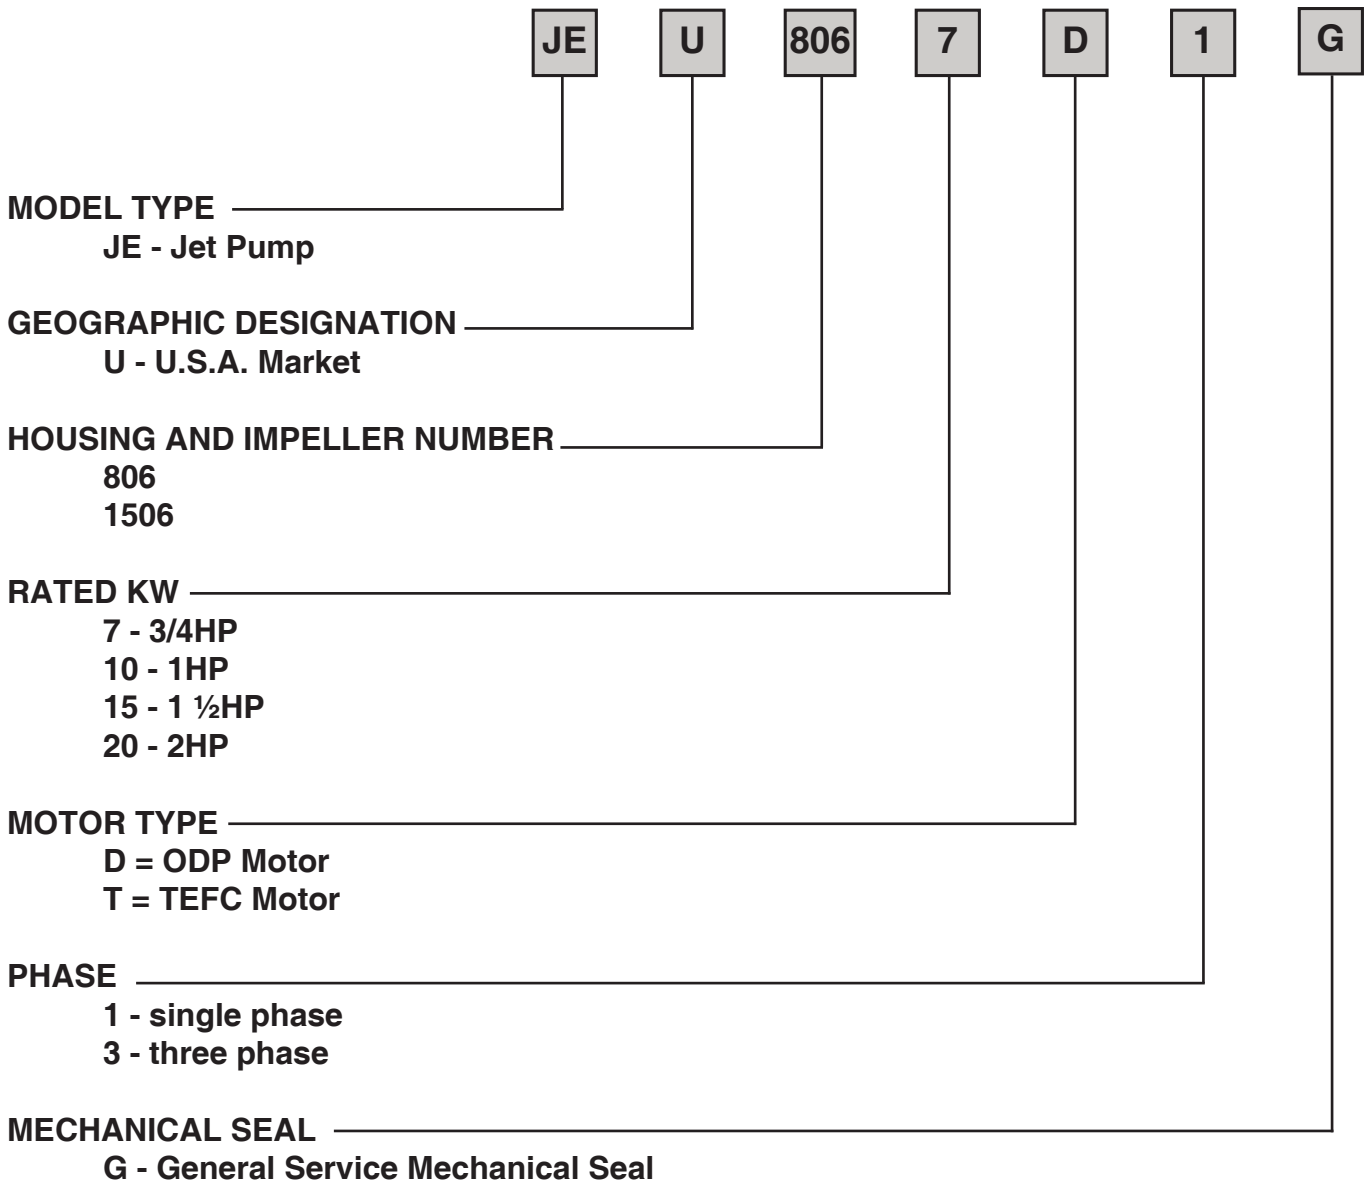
JE U 806 7 D 1 G

MODEL TYPE
JE - Jet Pump

GEOGRAPHIC DESIGNATION
U - U.S.A. Market

HOUSING AND IMPELLER NUMBER
806
1506

RATED KW
7 - 3/4HP
10 - 1HP
15 - 1 ½HP
20 - 2HP

MOTOR TYPE
D = ODP Motor
T = TEFC Motor

PHASE
1 - single phase
3 - three phase

MECHANICAL SEAL
G - General Service Mechanical Seal